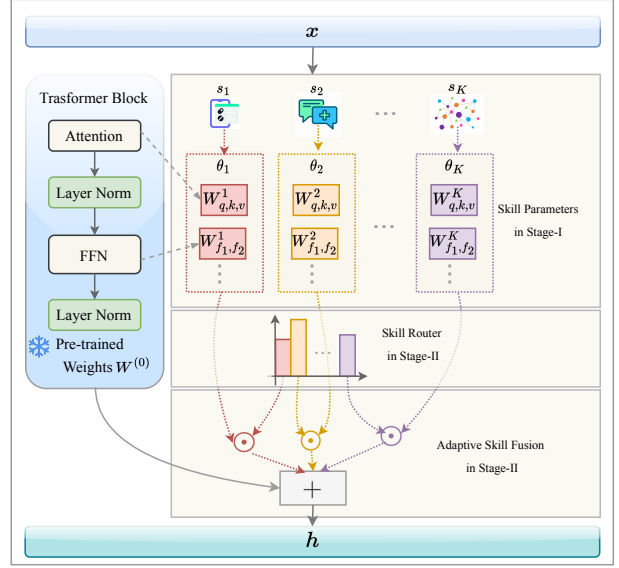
$\boldsymbol{x}$

Trasformer Block

Attention

Layer Norm

FFN

Layer Norm

Pre-trained Weights $W^{(0)}$

$s_1$

$s_2$

$\cdots$

$s_K$

$\theta_1$

$\theta_2$

$\theta_K$

$W^1_{q,k,v}$

$W^2_{q,k,v}$

$\cdots$

$W^K_{q,k,v}$

$W^1_{f_1,f_2}$

$W^2_{f_1,f_2}$

$\cdots$

$W^K_{f_1,f_2}$

Skill Parameters in Stage-I

$\cdots$

Skill Router in Stage-II

Adaptive Skill Fusion in Stage-II

$+$

$\boldsymbol{h}$